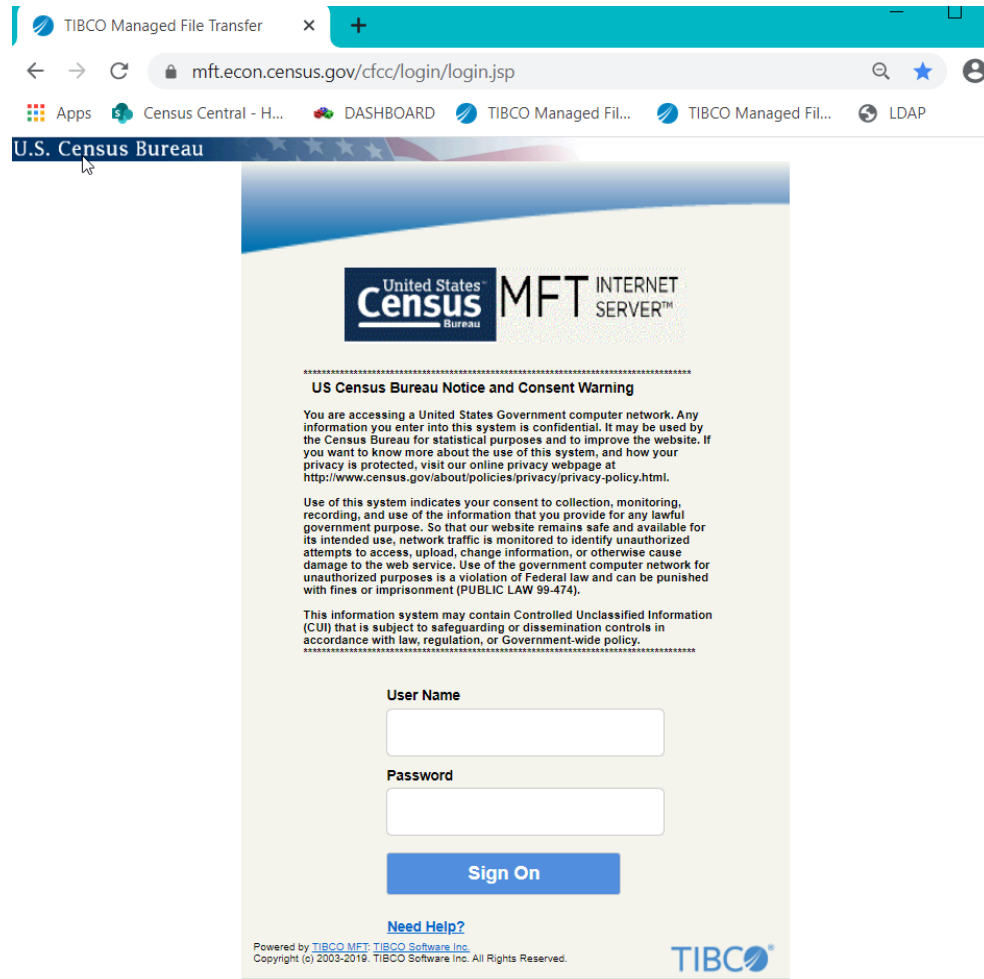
TIBCO Managed File Transfer ×

mft.econ.census.gov/cfcc/login/login.jsp

Apps Census Central - H... DASHBOARD TIBCO Managed Fil... TIBCO Managed Fil... LDAP

U.S. Census Bureau

United States Census Bureau MFT INTERNET SERVER™

*******************************************************************************
US Census Bureau Notice and Consent Warning

You are accessing a United States Government computer network. Any information you enter into this system is confidential. It may be used by the Census Bureau for statistical purposes and to improve the website. If you want to know more about the use of this system, and how your privacy is protected, visit our online privacy webpage at http://www.census.gov/about/policies/privacy/privacy-policy.html.

Use of this system indicates your consent to collection, monitoring, recording, and use of the information that you provide for any lawful government purpose. So that our website remains safe and available for its intended use, network traffic is monitored to identify unauthorized attempts to access, upload, change information, or otherwise cause damage to the web service. Use of the government computer network for unauthorized purposes is a violation of Federal law and can be punished with fines or imprisonment (PUBLIC LAW 99-474).

This information system may contain Controlled Unclassified Information (CUI) that is subject to safeguarding or dissemination controls in accordance with law, regulation, or Government-wide policy.
*******************************************************************************

User Name

Password

Sign On

Need Help?

Powered by TIBCO MFT: TIBCO Software Inc.
Copyright (c) 2003-2019. TIBCO Software Inc. All Rights Reserved.

TIBCO®